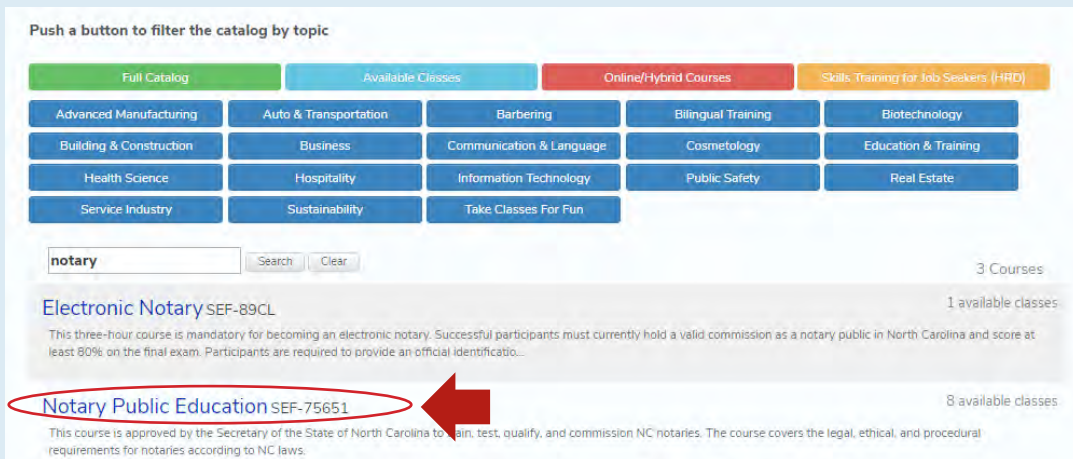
Push a button to filter the catalog by topic

Full Catalog
Available Classes
Online/Hybrid Courses
Skills Training for Job Seekers (HRD)

Advanced Manufacturing
Auto & Transportation
Barbering
Bilingual Training
Biotechnology
Building & Construction
Business
Communication & Language
Cosmetology
Education & Training
Health Science
Hospitality
Information Technology
Public Safety
Real Estate
Service Industry
Sustainability
Take Classes For Fun

notary
Search
Clear

3 Courses

Electronic Notary SEF-89CL

1 available classes

This three-hour course is mandatory for becoming an electronic notary. Successful participants must currently hold a valid commission as a notary public in North Carolina and score at least 80% on the final exam. Participants are required to provide an official identificatio...

Notary Public Education SEF-75651

8 available classes

This course is approved by the Secretary of the State of North Carolina to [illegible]ain, test, qualify, and commission NC notaries. The course covers the legal, ethical, and procedural requirements for notaries according to NC laws.